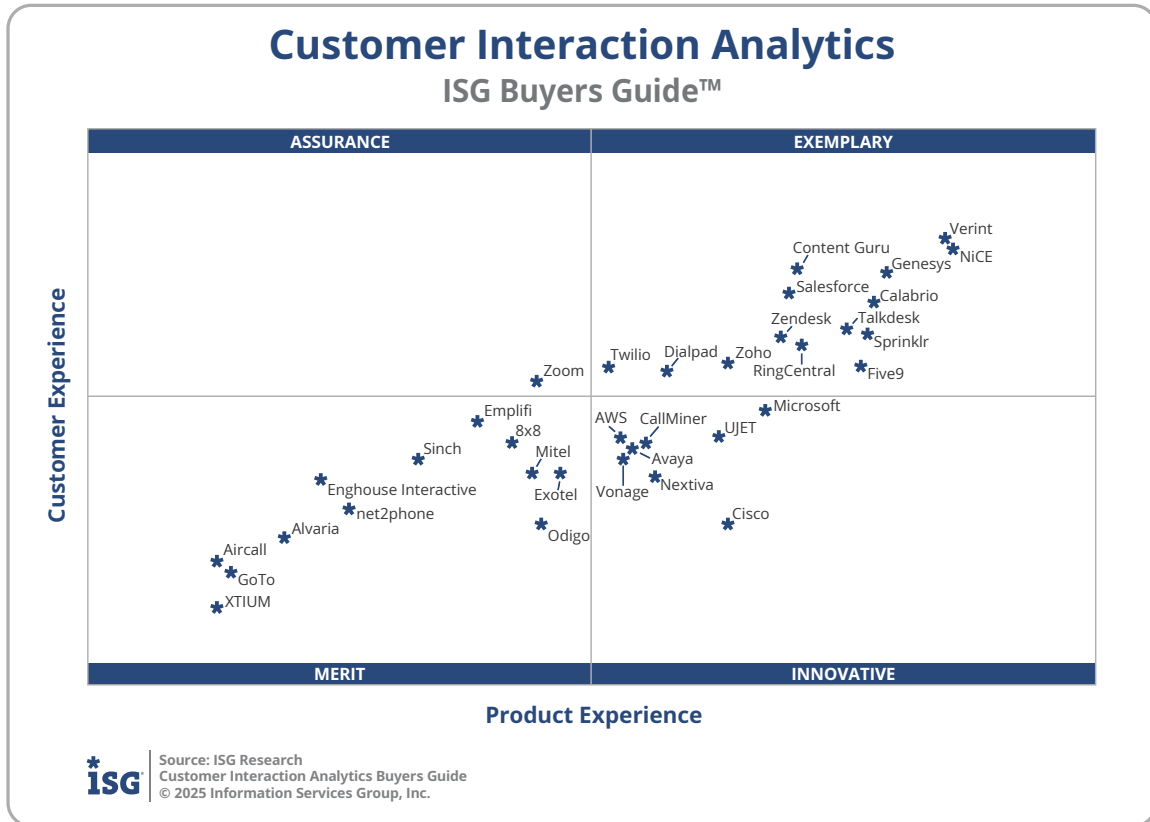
Customer Interaction Analytics
ISG Buyers Guide™

ASSURANCE
EXEMPLARY

Verint
NiCE
Content Guru
Genesys
Salesforce
Calabrio
Zendesk
Talkdesk
Sprinklr
Twilio
Dialpad
Zoho
RingCentral
Five9
Zoom

Emplifi
8x8
Sinch
Mitel
Exotel
Enghouse Interactive
net2phone
Alvaria
Odigo
Aircall
GoTo
XTIUM

AWS
CallMiner
Avaya
Vonage
Nextiva
UJET
Microsoft
Cisco

MERIT
INNOVATIVE

Customer Experience
Product Experience

ISG
Source: ISG Research
Customer Interaction Analytics Buyers Guide
© 2025 Information Services Group, Inc.